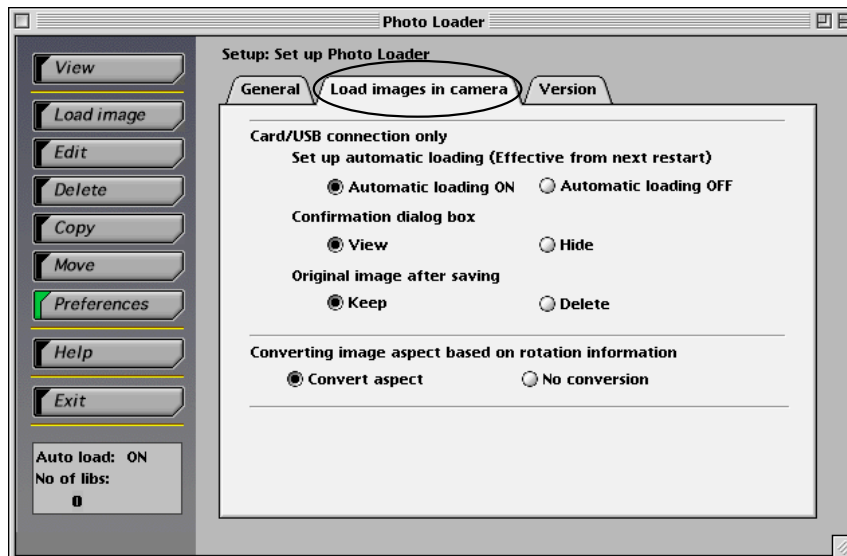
Photo Loader

View

Load image

Edit

Delete

Copy

Move

Preferences

Help

Exit

Auto load: ON
No of libs:
0

Setup: Set up Photo Loader

General | Load images in camera | Version

Card/USB connection only

Set up automatic loading (Effective from next restart)

Automatic loading ON   Automatic loading OFF

Confirmation dialog box

View   Hide

Original image after saving

Keep   Delete

Converting image aspect based on rotation information

Convert aspect   No conversion